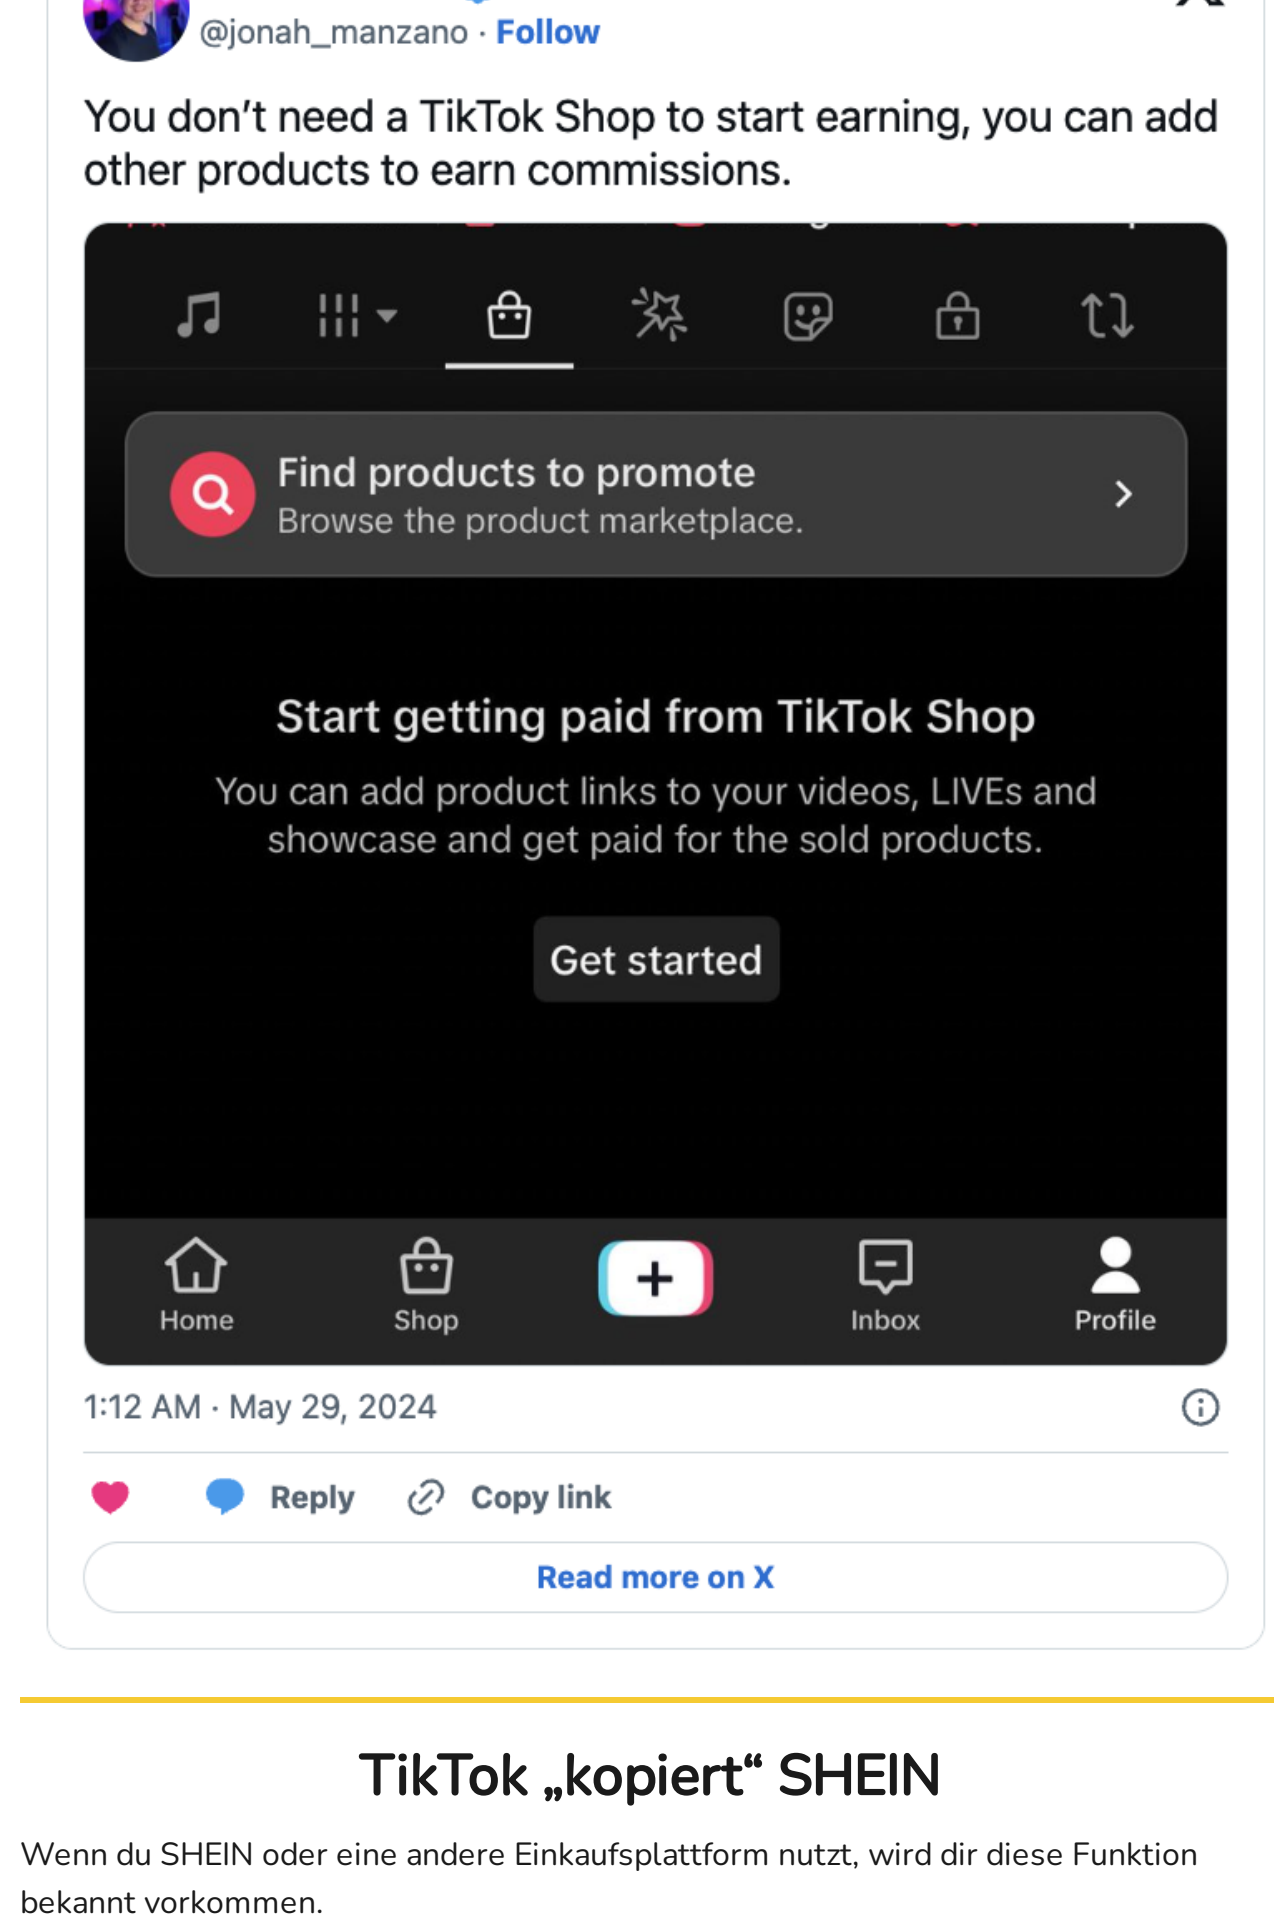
@jonah_manzano · Follow

You don't need a TikTok Shop to start earning, you can add other products to earn commissions.

Find products to promote
Browse the product marketplace.

Start getting paid from TikTok Shop

You can add product links to your videos, LIVEs and showcase and get paid for the sold products.

Get started

Home Shop Inbox Profile

1:12 AM · May 29, 2024

Reply Copy link

Read more on X

TikTok „kopiert“ SHEIN

Wenn du SHEIN oder eine andere Einkaufsplattform nutzt, wird dir diese Funktion bekannt vorkommen.